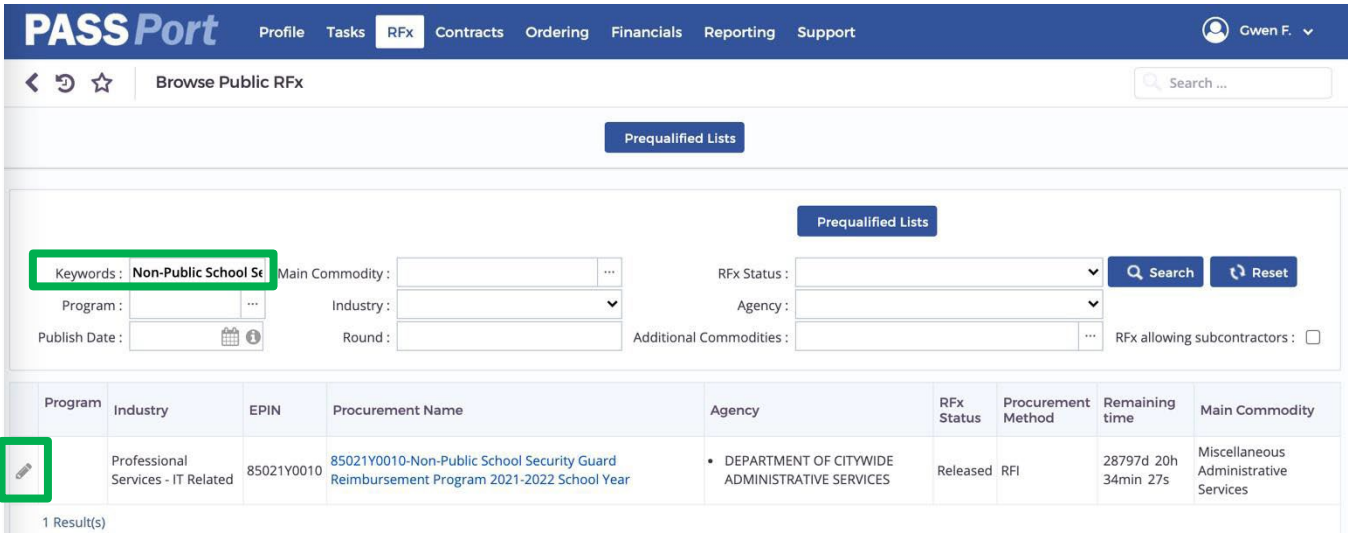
PASSPort Profile Tasks RFx Contracts Ordering Financials Reporting Support Gwen F.

Browse Public RFx

Search ...

Prequalified Lists

Prequalified Lists

Keywords : Non-Public School Se
Main Commodity :
RFx Status :
Search
Reset
Program :
Industry :
Agency :
Publish Date :
Round :
Additional Commodities :
RFx allowing subcontractors :

| | Program | Industry | EPIN | Procurement Name | Agency | RFx Status | Procurement Method | Remaining time | Main Commodity |
|---|---|---|---|---|---|---|---|---|---|
| | | Professional Services - IT Related | 85021Y0010 | 85021Y0010-Non-Public School Security Guard Reimbursement Program 2021-2022 School Year | • DEPARTMENT OF CITYWIDE ADMINISTRATIVE SERVICES | Released | RFI | 28797d 20h 34min 27s | Miscellaneous Administrative Services |

1 Result(s)